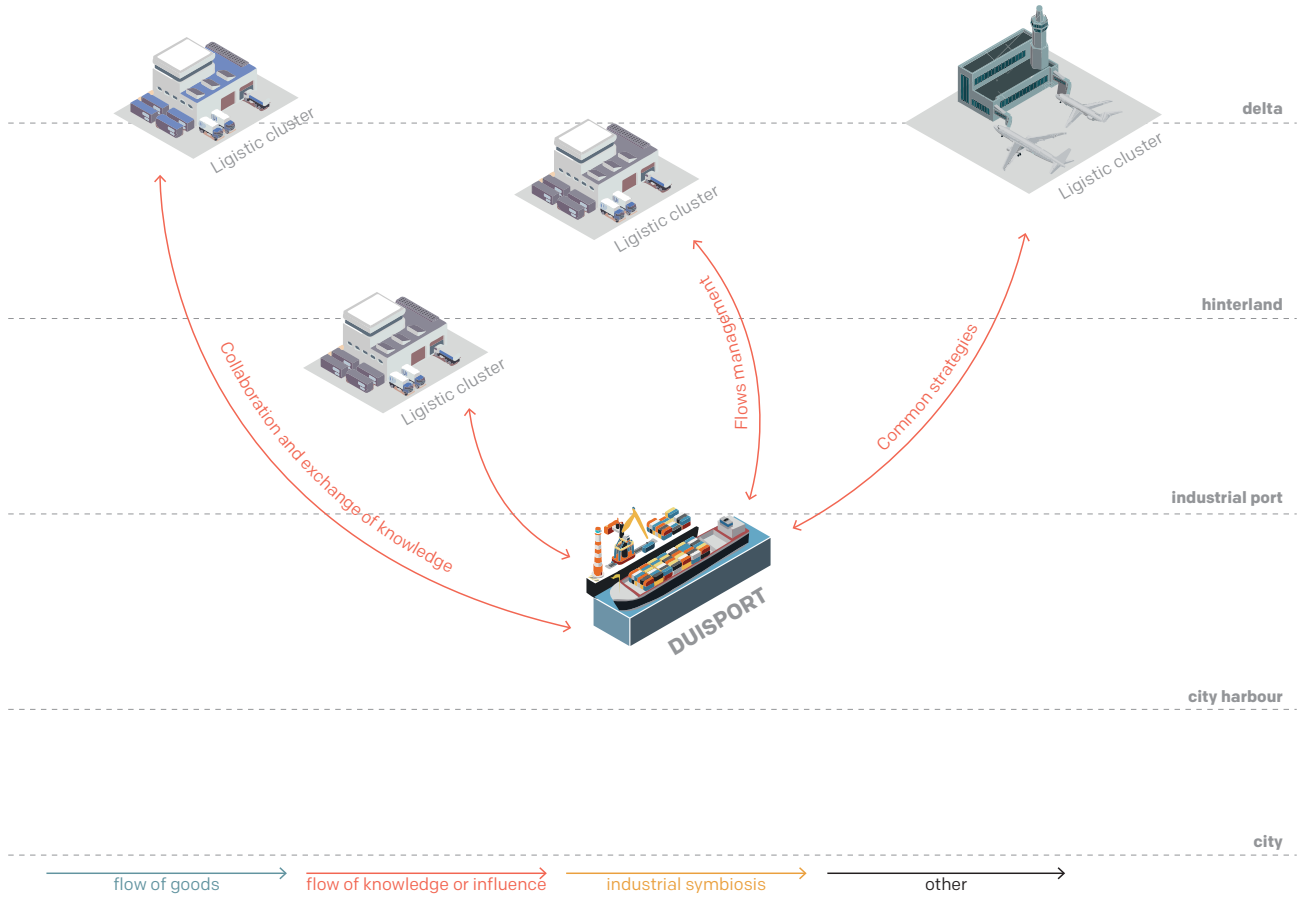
Ligistic cluster

delta

Ligistic cluster

Ligistic cluster

hinterland

Ligistic cluster

Collaboration and exchange of knowledge

Flows management

Common strategies

industrial port

DUISPORT

city harbour

city

flow of goods
flow of knowledge or influence
industrial symbiosis
other